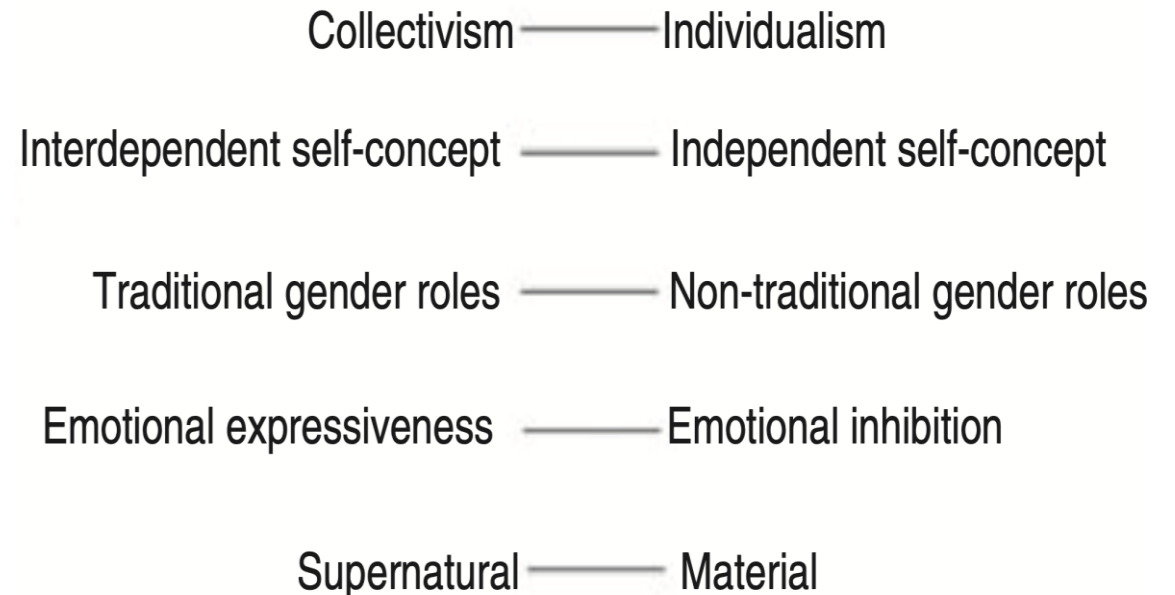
Collectivism — Individualism

Interdependent self-concept — Independent self-concept

Traditional gender roles — Non-traditional gender roles

Emotional expressiveness — Emotional inhibition

Supernatural — Material